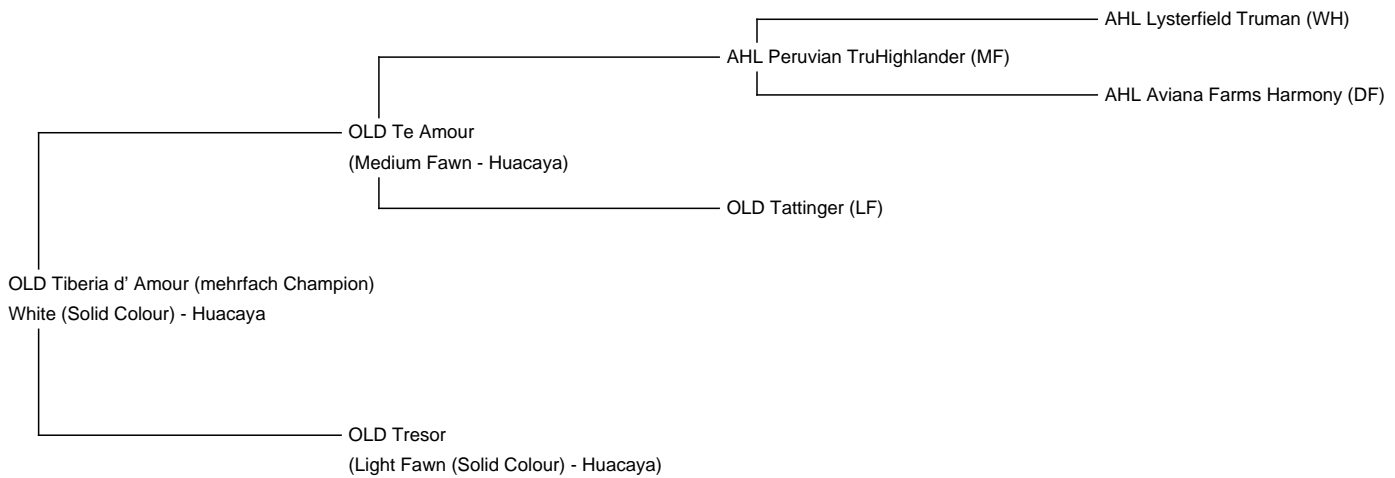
AHL Lysterfield Truman (WH)

AHL Peruvian TruHighlander (MF)

AHL Aviana Farms Harmony (DF)

OLD Te Amour
(Medium Fawn - Huacaya)

OLD Tattinger (LF)

OLD Tiberia d' Amour (mehrfach Champion)
White (Solid Colour) - Huacaya

OLD Tresor
(Light Fawn (Solid Colour) - Huacaya)